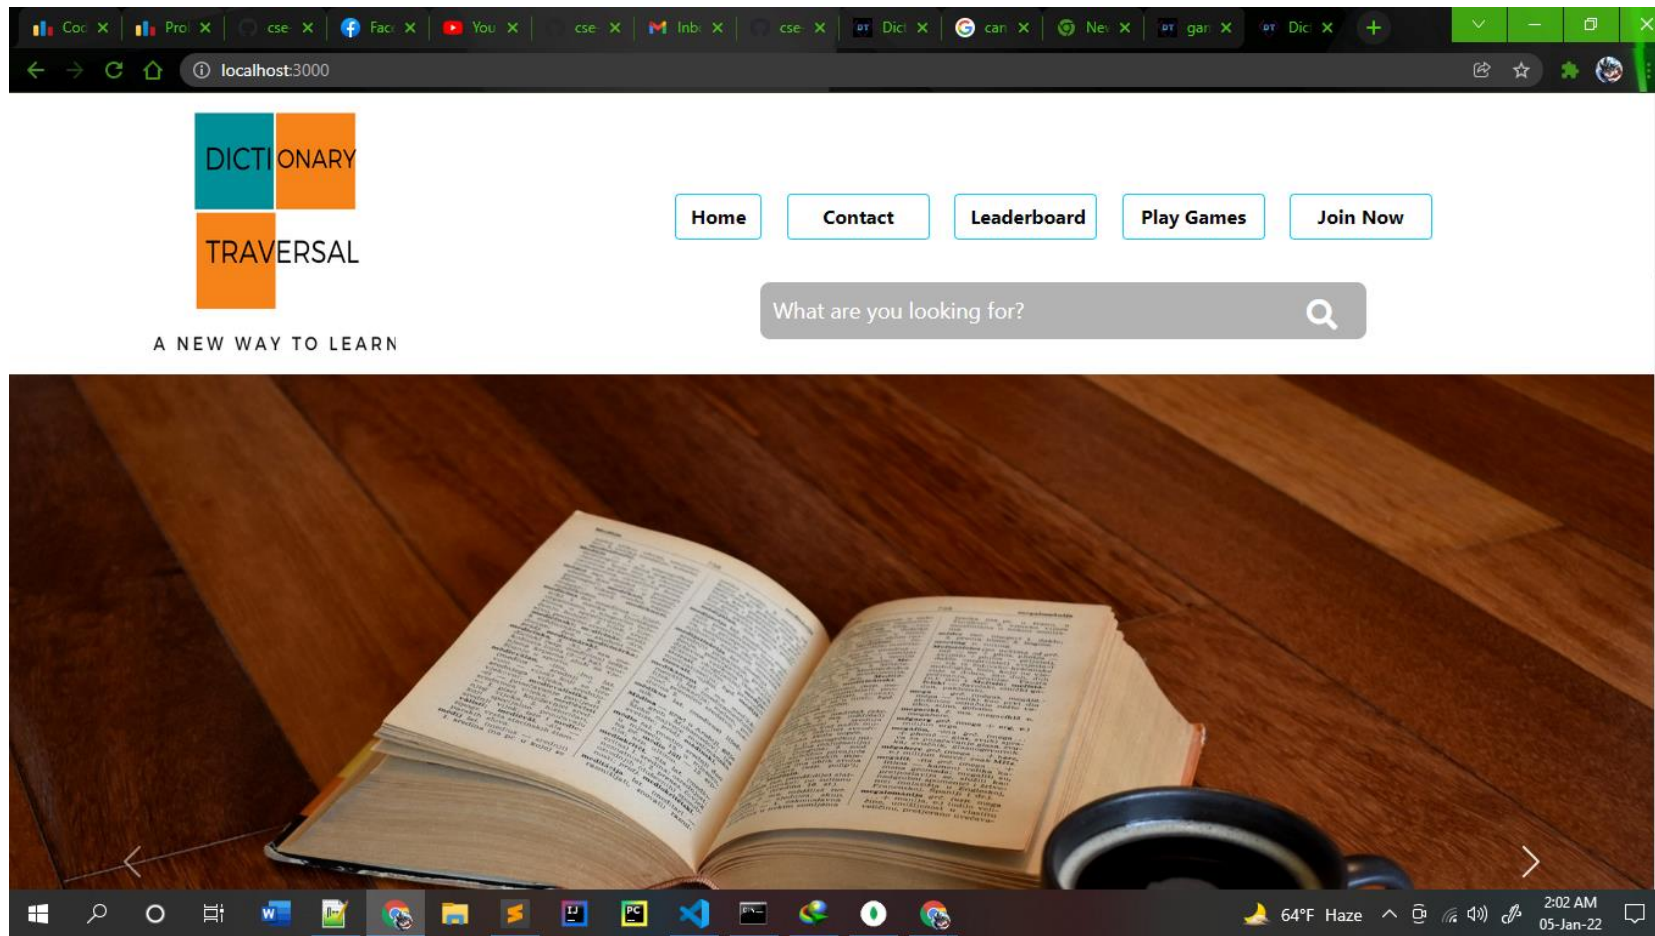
Cod × Pro × cse × Face × You × cse × Inb × cse × Dict × can × New × gan × Dic ×

localhost:3000

DICTIONARY
TRAVERSAL

A NEW WAY TO LEARN

Home
Contact
Leaderboard
Play Games
Join Now

What are you looking for?

64°F Haze
2:02 AM
05-Jan-22